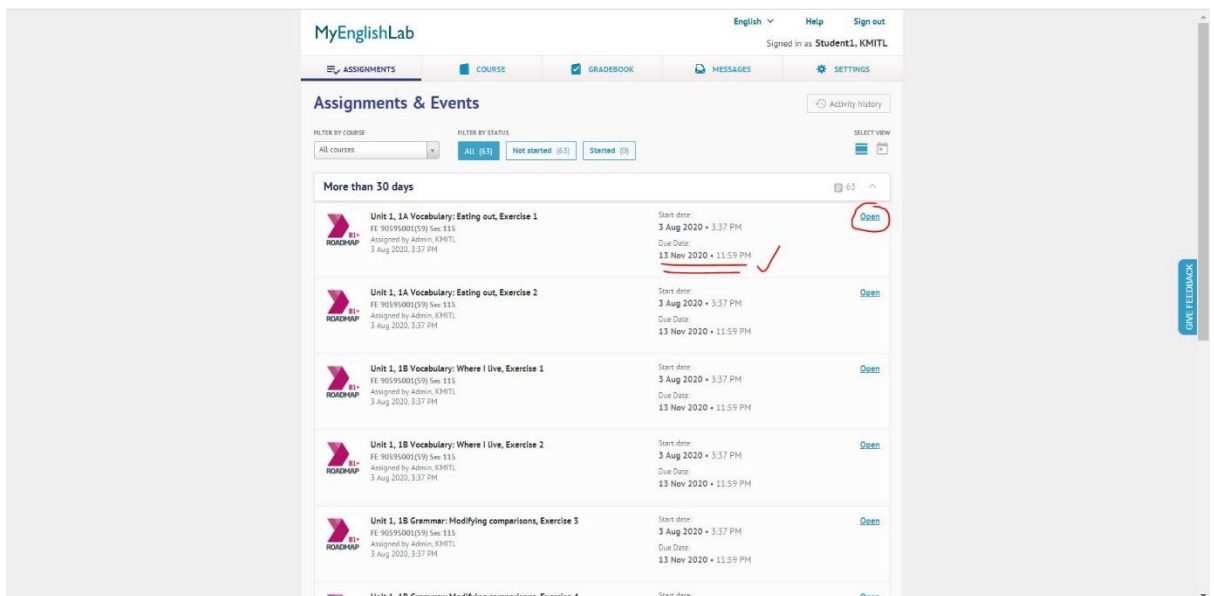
MyEnglishLab

English ∨ Help Sign out

Signed in as Student1, KMITL

ASSIGNMENTS COURSE GRADEBOOK MESSAGES SETTINGS

Assignments & Events

Activity history

FILTER BY COURSE
All courses

FILTER BY STATUS
All (63) Not started (63) Started (0)

SELECT VIEW

More than 30 days

63

B1+ ROADMAP
Unit 1, 1A Vocabulary: Eating out, Exercise 1
FE 90595001(59) Sec 115
Assigned by Admin, KMITL
3 Aug 2020, 3:37 PM

Start date:
3 Aug 2020 • 3:37 PM
Due Date:
13 Nov 2020 • 11:59 PM

Open

B1+ ROADMAP
Unit 1, 1A Vocabulary: Eating out, Exercise 2
FE 90595001(59) Sec 115
Assigned by Admin, KMITL
3 Aug 2020, 3:37 PM

Start date:
3 Aug 2020 • 3:37 PM
Due Date:
13 Nov 2020 • 11:59 PM

Open

B1+ ROADMAP
Unit 1, 1B Vocabulary: Where I live, Exercise 1
FE 90595001(59) Sec 115
Assigned by Admin, KMITL
3 Aug 2020, 3:37 PM

Start date:
3 Aug 2020 • 3:37 PM
Due Date:
13 Nov 2020 • 11:59 PM

Open

B1+ ROADMAP
Unit 1, 1B Vocabulary: Where I live, Exercise 2
FE 90595001(59) Sec 115
Assigned by Admin, KMITL
3 Aug 2020, 3:37 PM

Start date:
3 Aug 2020 • 3:37 PM
Due Date:
13 Nov 2020 • 11:59 PM

Open

B1+ ROADMAP
Unit 1, 1B Grammar: Modifying comparisons, Exercise 3
FE 90595001(59) Sec 115
Assigned by Admin, KMITL
3 Aug 2020, 3:37 PM

Start date:
3 Aug 2020 • 3:37 PM
Due Date:
13 Nov 2020 • 11:59 PM

Open

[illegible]

Start date:

GIVE FEEDBACK